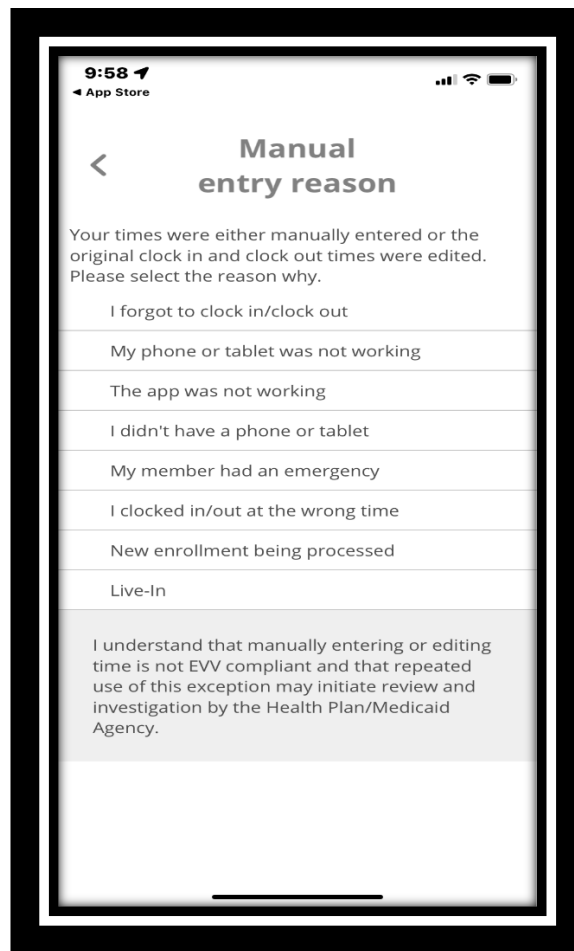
9:58
◄ App Store

<

Manual entry reason

Your times were either manually entered or the original clock in and clock out times were edited. Please select the reason why.

I forgot to clock in/clock out

My phone or tablet was not working

The app was not working

I didn't have a phone or tablet

My member had an emergency

I clocked in/out at the wrong time

New enrollment being processed

Live-In

I understand that manually entering or editing time is not EVV compliant and that repeated use of this exception may initiate review and investigation by the Health Plan/Medicaid Agency.